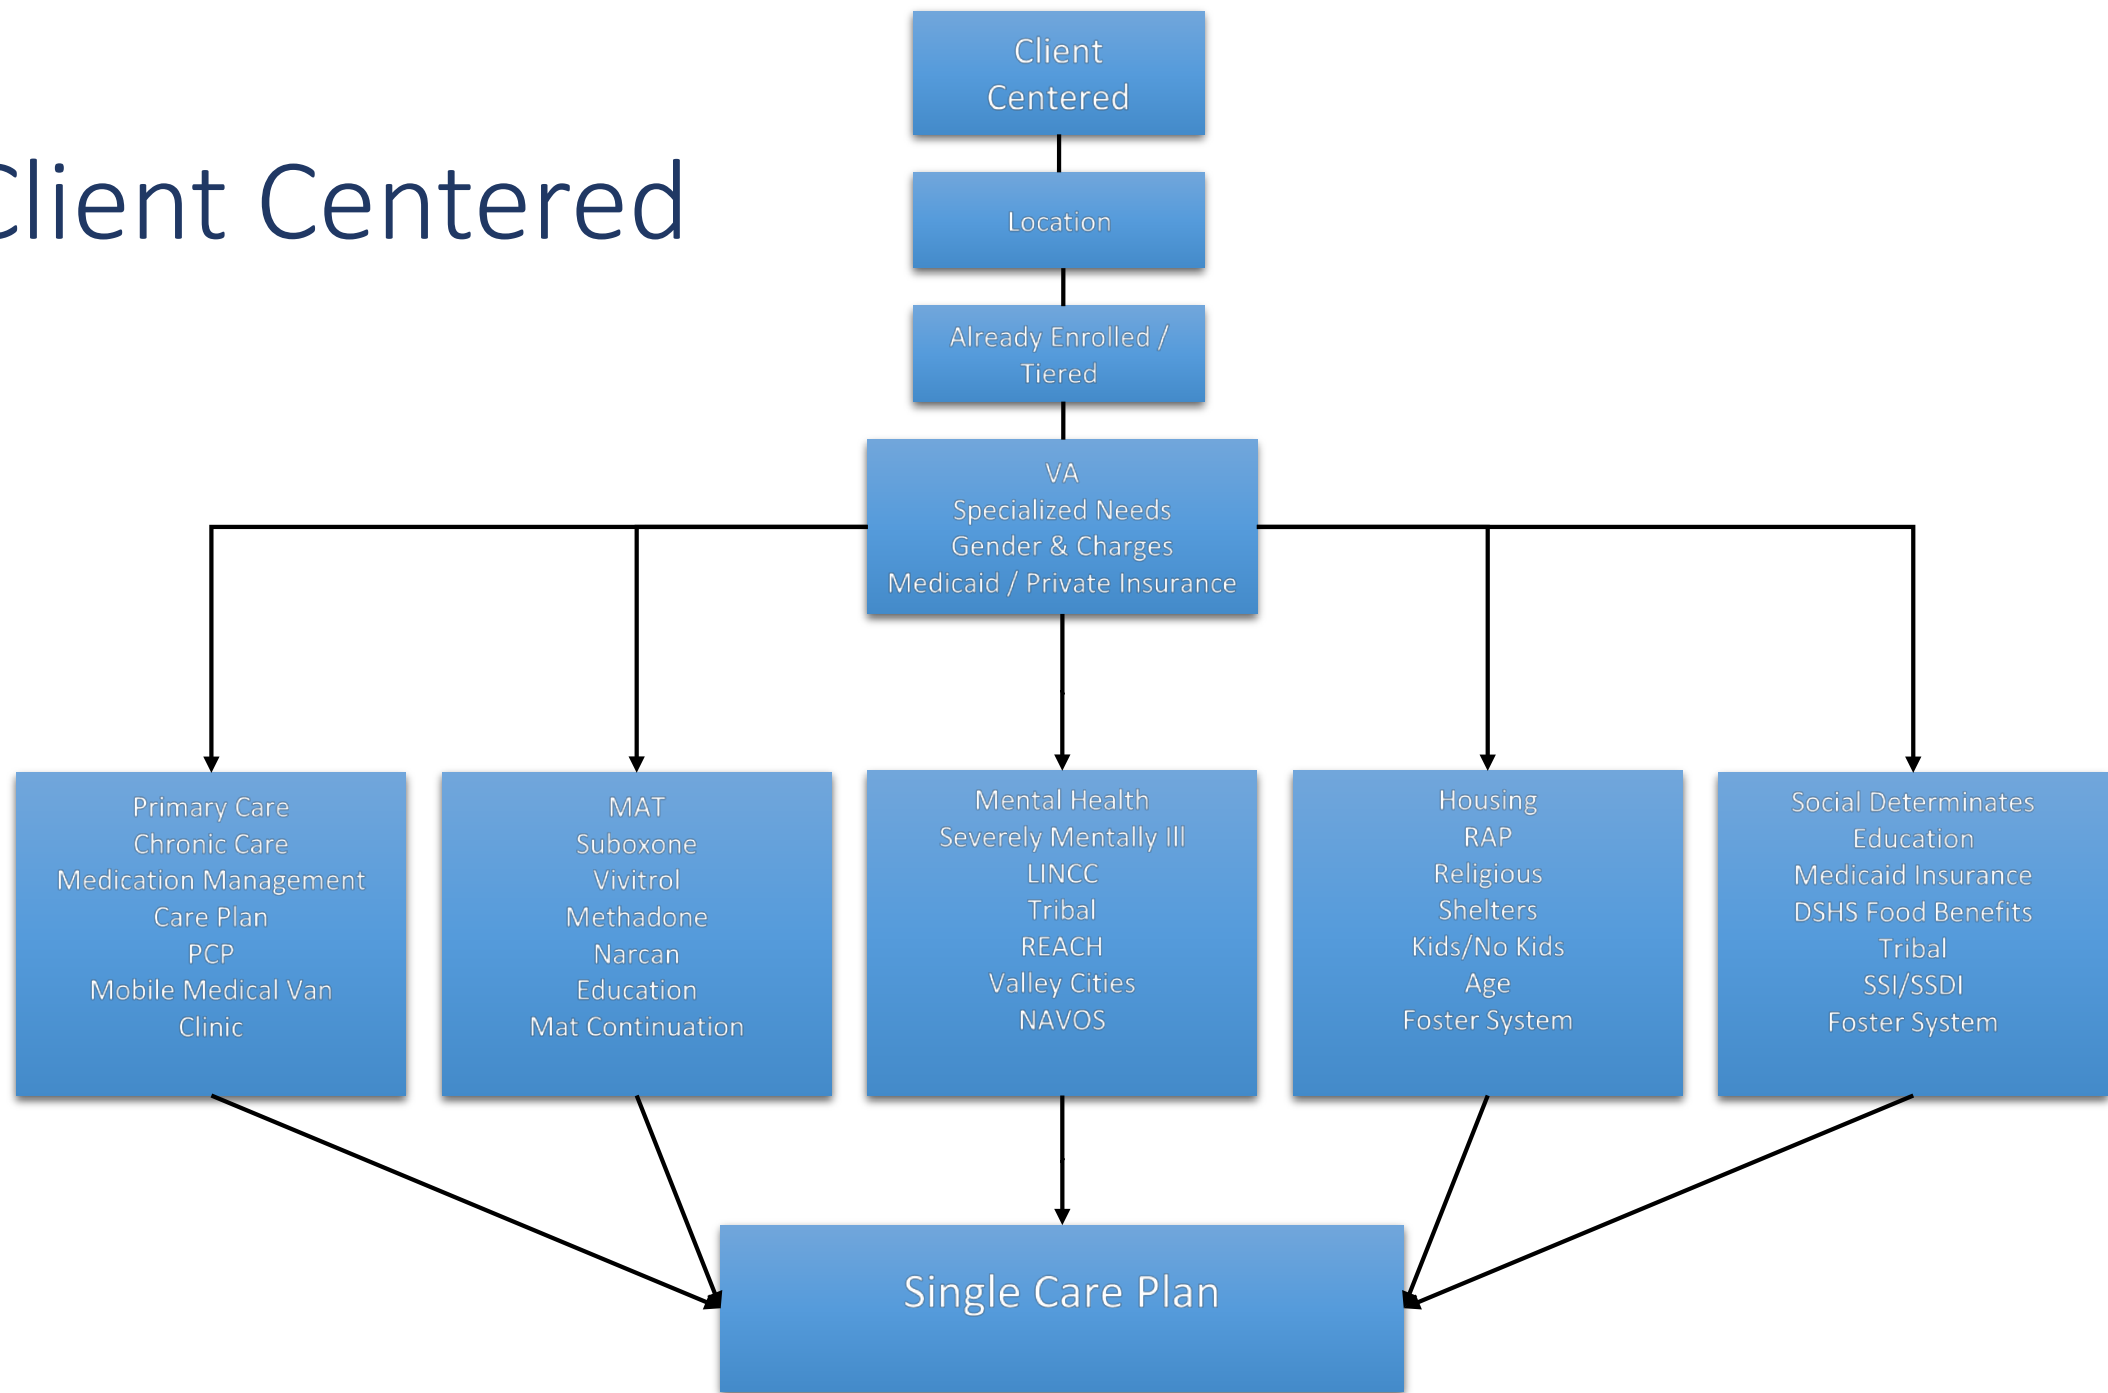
lient Centered

Client Centered

Location

Already Enrolled / Tiered

VA
Specialized Needs
Gender & Charges
Medicaid / Private Insurance

Primary Care
Chronic Care
Medication Management
Care Plan
PCP
Mobile Medical Van
Clinic

MAT
Suboxone
Vivitrol
Methadone
Narcan
Education
Mat Continuation

Mental Health
Severely Mentally Ill
LINCC
Tribal
REACH
Valley Cities
NAVOS

Housing
RAP
Religious
Shelters
Kids/No Kids
Age
Foster System

Social Determinates
Education
Medicaid Insurance
DSHS Food Benefits
Tribal
SSI/SSDI
Foster System

Single Care Plan